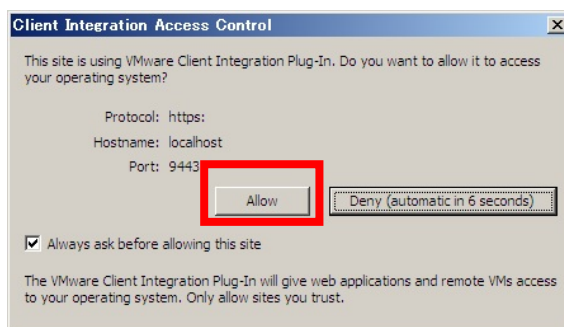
Client Integration Access Control

This site is using VMware Client Integration Plug-In. Do you want to allow it to access your operating system?

Protocol: https:

Hostname: localhost

Port: 9443

Allow

Deny (automatic in 6 seconds)

Always ask before allowing this site

The VMware Client Integration Plug-In will give web applications and remote VMs access to your operating system. Only allow sites you trust.